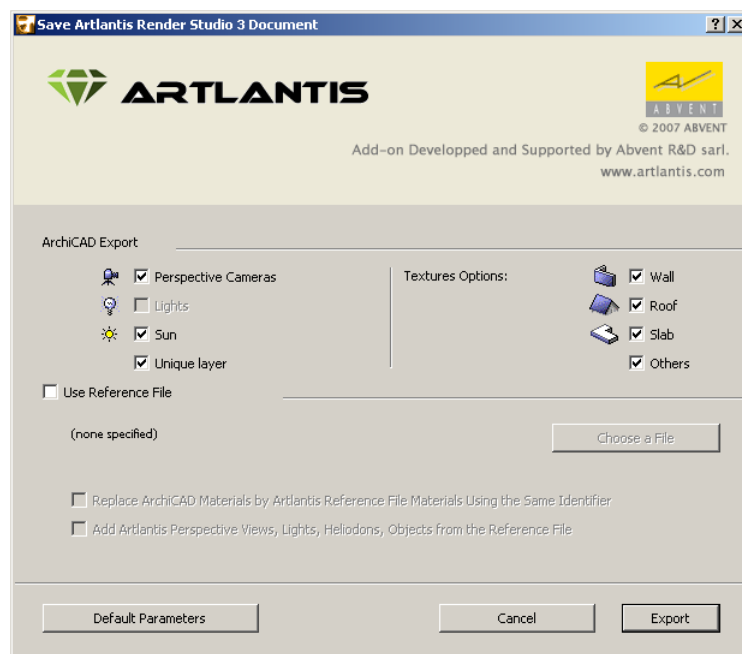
Save Artlantis Render Studio 3 Document

?
X

ARTLANTIS

ABVENT
© 2007 ABVENT
Add-on Developped and Supported by Abvent R&D sarl.
www.artlantis.com

ArchiCAD Export

Perspective Cameras
Lights
Sun
Unique layer

Textures Options:

Wall
Roof
Slab
Others

Use Reference File

(none specified)

Choose a File

Replace ArchiCAD Materials by Artlantis Reference File Materials Using the Same Identifier
Add Artlantis Perspective Views, Lights, Heliodons, Objects from the Reference File

Default Parameters
Cancel
Export